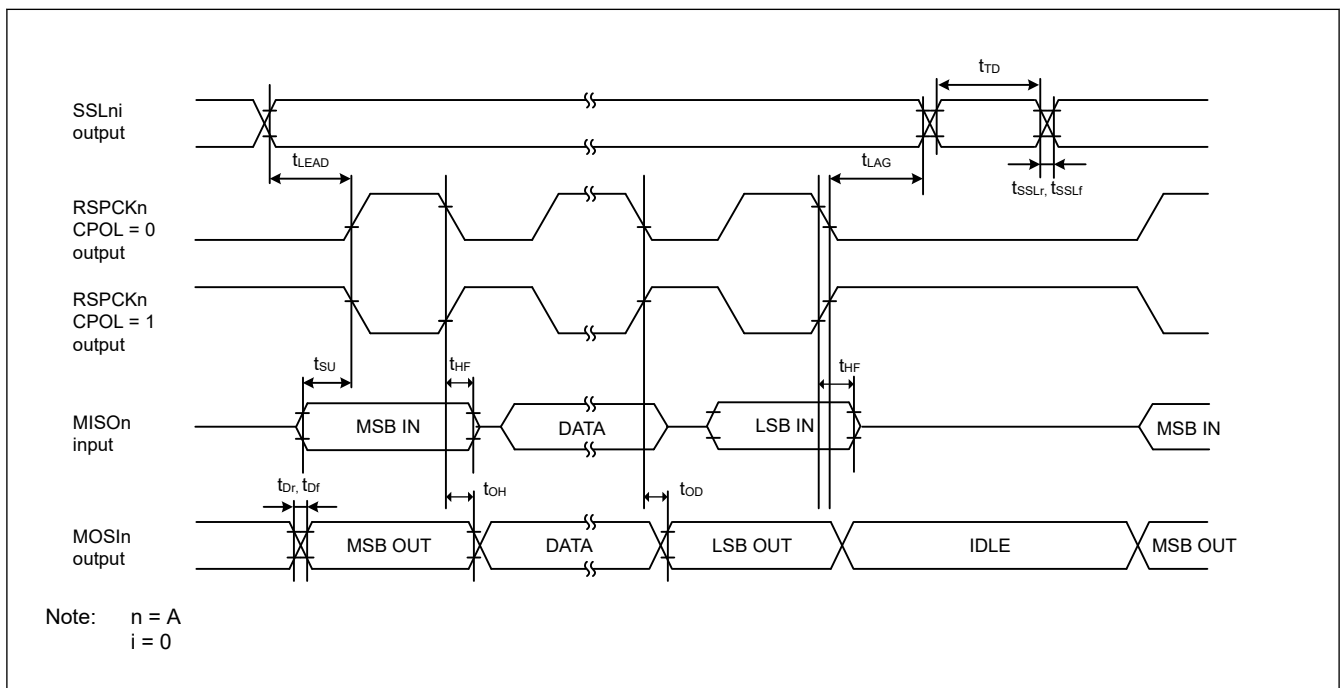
$t_{TD}$

SSLni output

$t_{LEAD}$

$t_{LAG}$

$t_{SSLr}$, $t_{SSLf}$

RSPCKn CPOL = 0 output

RSPCKn CPOL = 1 output

$t_{SU}$

$t_{HF}$

$t_{HF}$

MISOn input

MSB IN

DATA

LSB IN

MSB IN

$t_{Dr}$, $t_{Df}$

$t_{OH}$

$t_{OD}$

MOSIn output

MSB OUT

DATA

LSB OUT

IDLE

MSB OUT

Note: n = A
i = 0